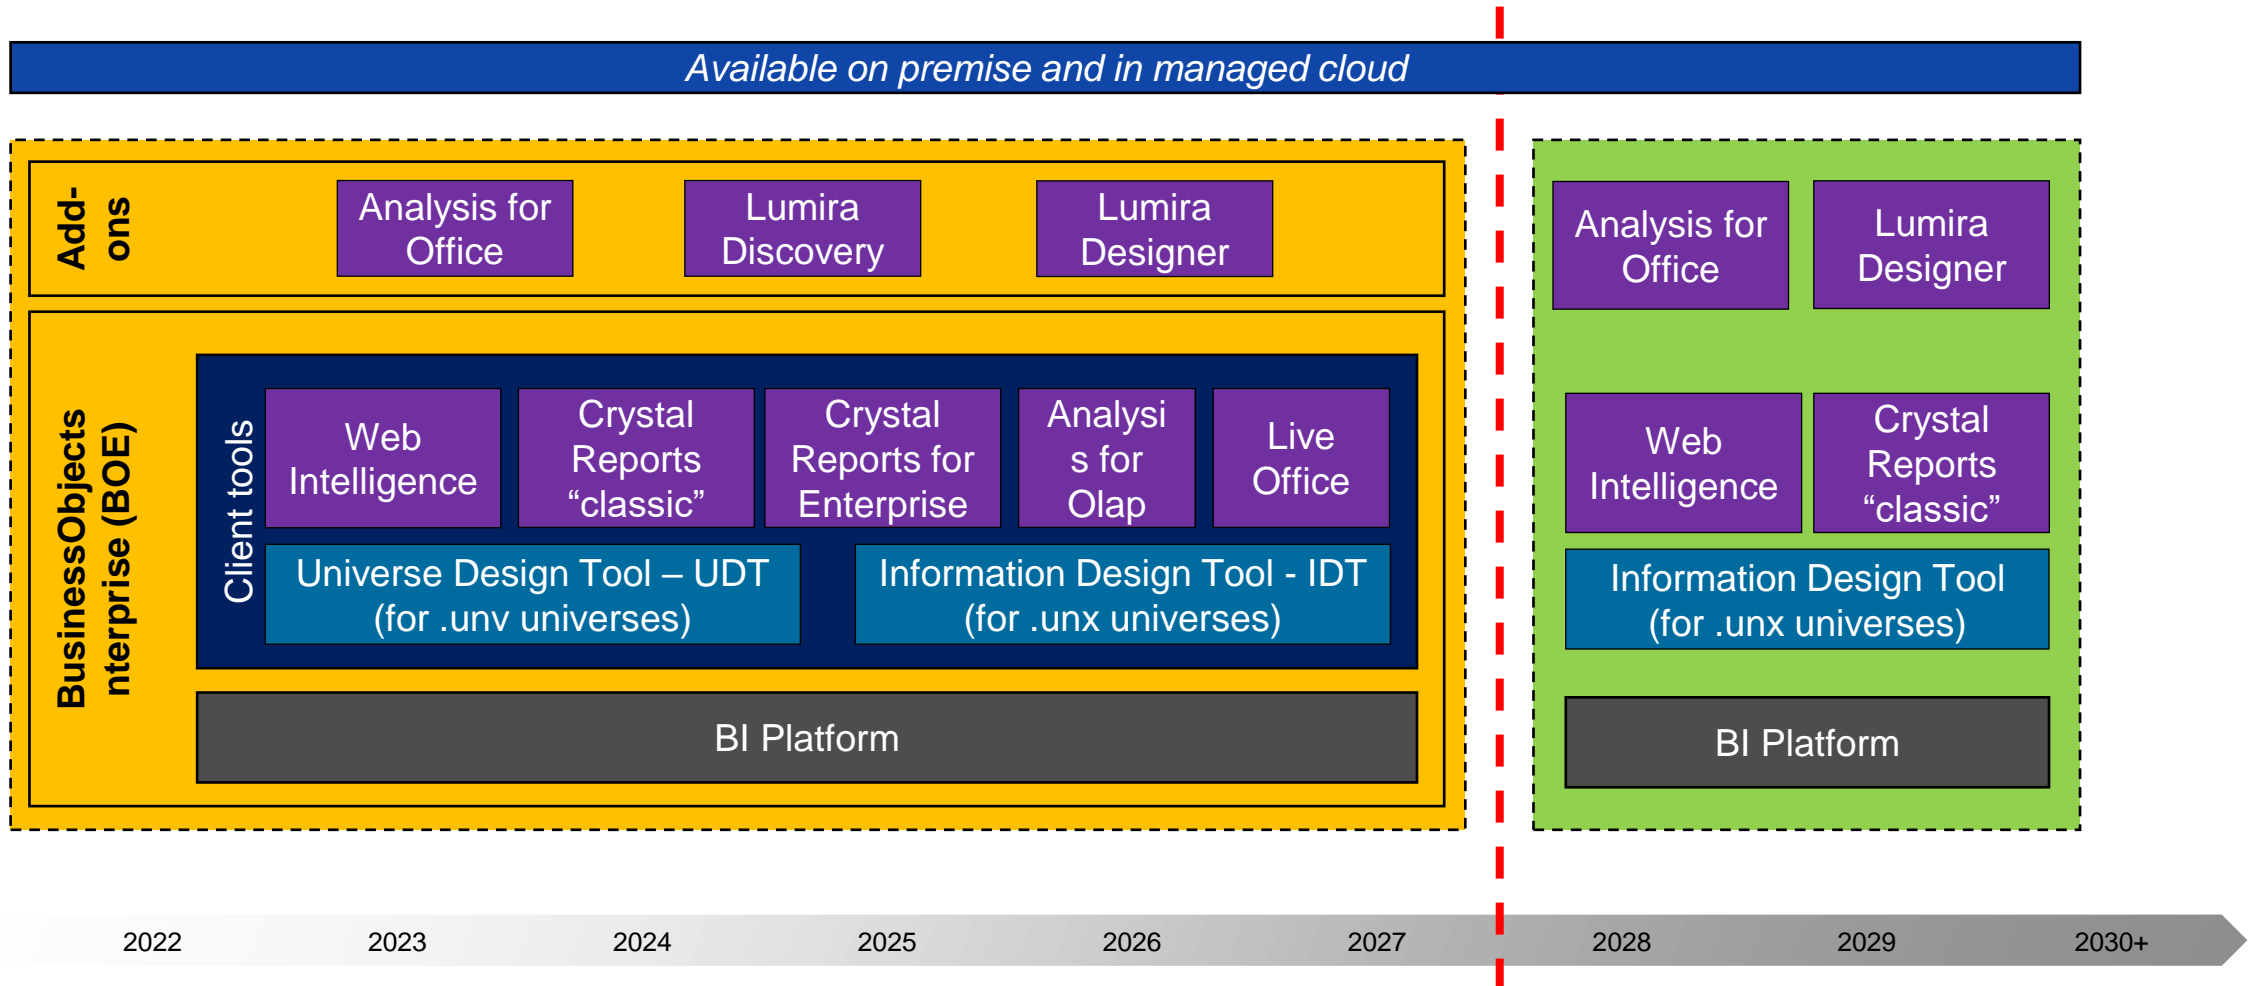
Available on premise and in managed cloud

Add-ons

Analysis for Office

Lumira Discovery

Lumira Designer

BusinessObjects nterprise (BOE)

Client tools

Web Intelligence

Crystal Reports “classic”

Crystal Reports for Enterprise

Analysis for Olap

Live Office

Universe Design Tool – UDT (for .unv universes)

Information Design Tool - IDT (for .unx universes)

BI Platform

Analysis for Office

Lumira Designer

Web Intelligence

Crystal Reports “classic”

Information Design Tool (for .unx universes)

BI Platform

2022 2023 2024 2025 2026 2027 2028 2029 2030+